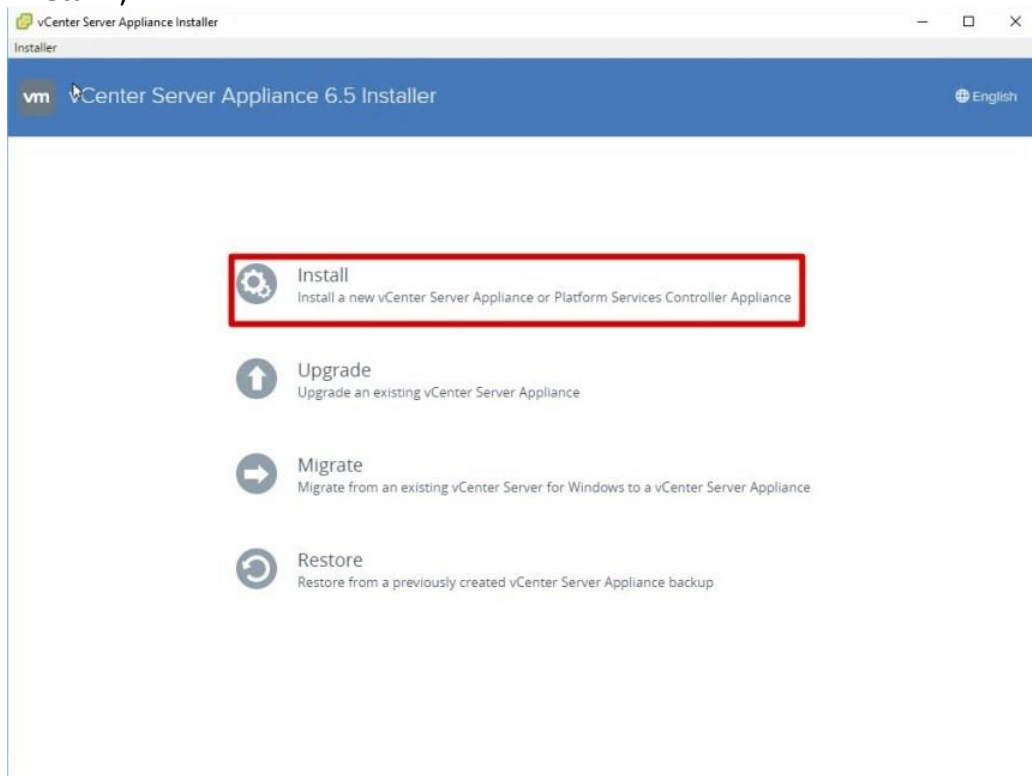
vCenter Server Appliance Installer

Installer

vm vCenter Server Appliance 6.5 Installer

English

Install
Install a new vCenter Server Appliance or Platform Services Controller Appliance

Upgrade
Upgrade an existing vCenter Server Appliance

Migrate
Migrate from an existing vCenter Server for Windows to a vCenter Server Appliance

Restore
Restore from a previously created vCenter Server Appliance backup